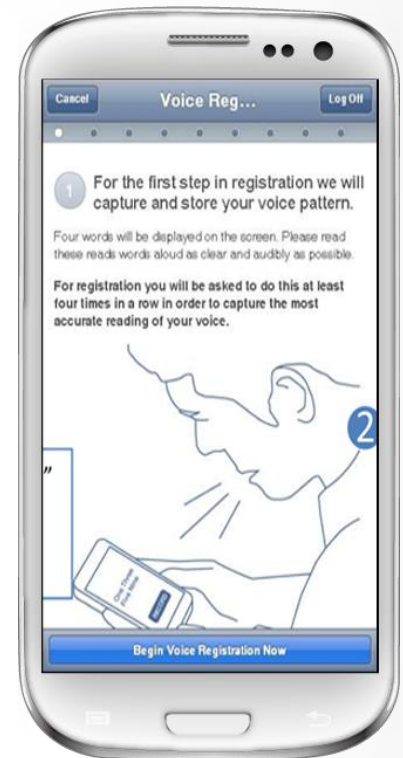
Cancel

Voice Reg...

Log Off

1 For the first step in registration we will capture and store your voice pattern.

Four words will be displayed on the screen. Please read these reads words aloud as clear and audibly as possible.

For registration you will be asked to do this at least four times in a row in order to capture the most accurate reading of your voice.

”

2

One Three Five Nine

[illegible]

Begin Voice Registration Now